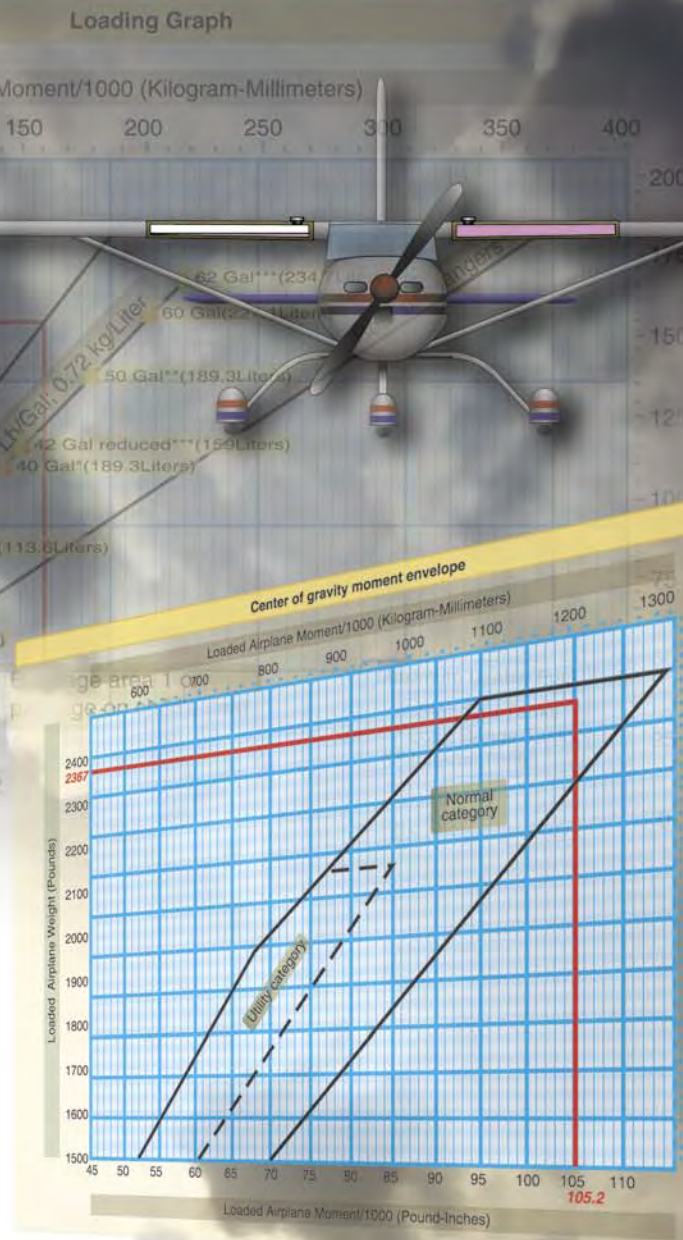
Loading Graph

Moment/1000 (Kilogram-Millimeters)

150 200 250 300 350 400

200

175

150

125

100

75

62 Gal***(234 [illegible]

60 Gal(22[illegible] Liters

50 Gal**(189.3Liters)

42 Gal reduced***(159Liters)

40 Gal*(189.3Liters)

(113.6Liters)

Lb/Gal, 0.72 kg/Liter

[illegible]anders

Center of gravity moment envelope

Loaded Airplane Moment/1000 (Kilogram-Millimeters)

600 700 800 900 1000 1100 1200 1300

B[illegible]ge area 1 o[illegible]

p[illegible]ge on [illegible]

Normal category

Utility category

Loaded Airplane Weight (Pounds)

2400
2367
2300
2200
2100
2000
1900
1800
1700
1600
1500

45 50 55 60 65 70 75 80 85 90 95 100 105 110

105.2

Loaded Airplane Moment/1000 (Pound-Inches)